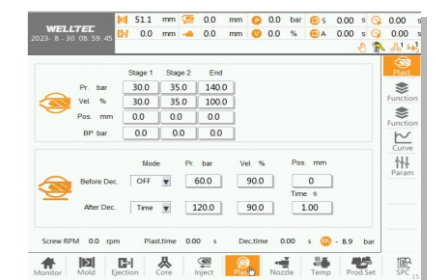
WELLTEC
2023- 8 -30 08:59:45

51.1 mm 0.0 mm 0.0 bar S 0.00 s 0.00 s
0.0 mm 0.0 mm 0.0 % A 0.00 s 0.00 s

| | Stage 1 | Stage 2 | End |
|---|---|---|---|
| Pr. bar | 30.0 | 35.0 | 140.0 |
| Vel. % | 30.0 | 35.0 | 100.0 |
| Pos. mm | 0.0 | 0.0 | 0.0 |
| BP bar | 0.0 | 0.0 | 0.0 |

| | Mode | Pr. bar | Vel. % | Pos. mm |
|---|---|---|---|---|
| Before Dec. | OFF | 60.0 | 90.0 | 0 |
| | | | | Time s |
| After Dec. | Time | 120.0 | 90.0 | 1.00 |

Screw RPM 0.0 rpm Plast.time 0.00 s Dec.time 0.00 s - 8.9 bar

Plast
Function
Function
Curve
Param

Monitor Mold Ejection Core Inject Plast Nozzle Temp Prod.Set SPC